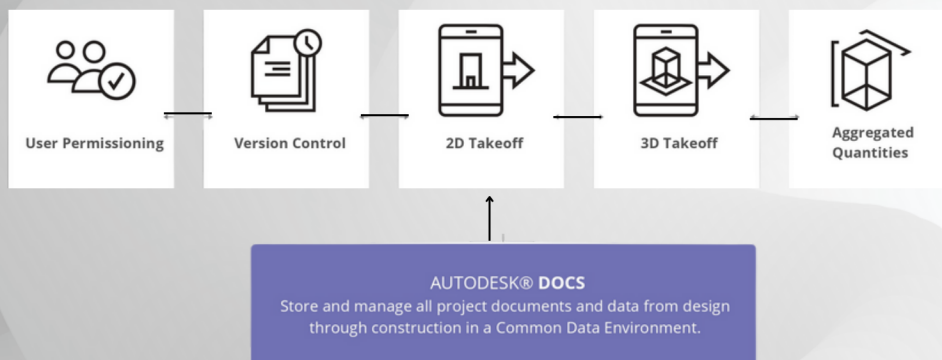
User Permissioning

Version Control

2D Takeoff

3D Takeoff

Aggregated Quantities

AUTODESK® DOCS
Store and manage all project documents and data from design through construction in a Common Data Environment.